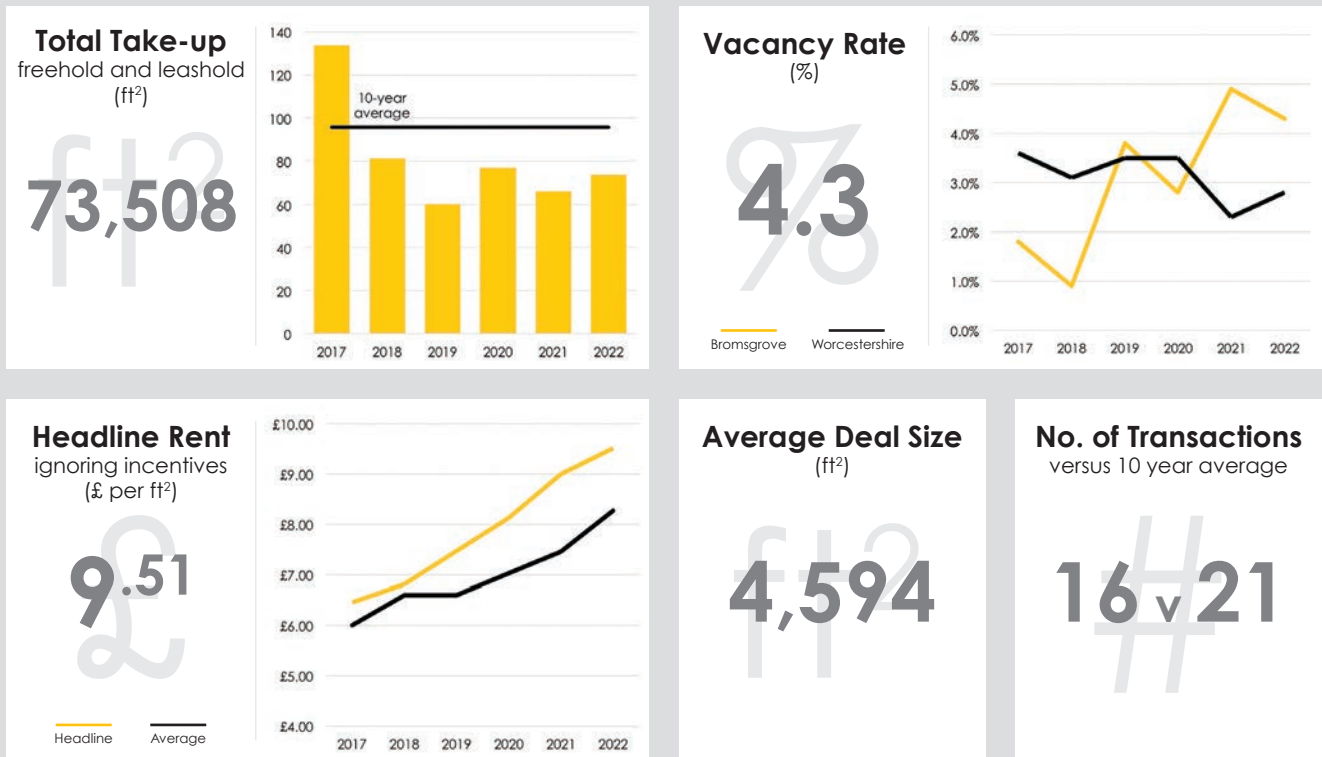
Total Take-up
freehold and leashold
(ft$^2$)

73,508

| 140 |
| 120 |
| 100 |
| 80 |
| 60 |
| 40 |
| 20 |
| 0 |

10-year average

2017 2018 2019 2020 2021 2022

Vacancy Rate
(%)

4.3

Bromsgrove Worcestershire

6.0%
5.0%
4.0%
3.0%
2.0%
1.0%
0.0%

2017 2018 2019 2020 2021 2022

Headline Rent
ignoring incentives
(£ per ft$^2$)

9.51

Headline Average

£10.00
£9.00
£8.00
£7.00
£6.00
£5.00
£4.00

2017 2018 2019 2020 2021 2022

Average Deal Size
(ft$^2$)

4,594

No. of Transactions
versus 10 year average

16 v 21